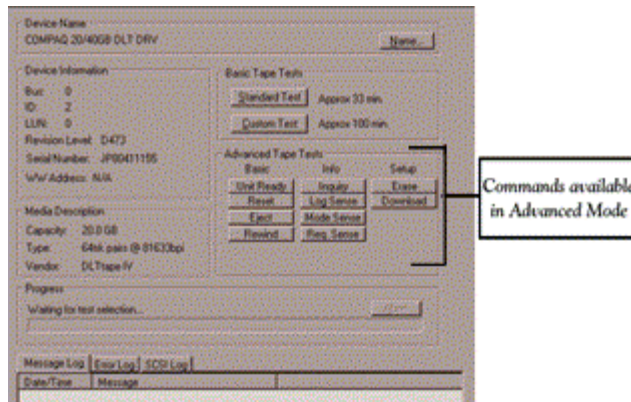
Device Name
COMPAQ 20/40GB DLT DRV
Name...

Device Information
Bus: 0
ID: 2
LUN: 0
Revision Level: D473
Serial Number: JP00411155
WW Address: N/A

Basic Tape Tests
Standard Test Approx 33 min.
Custom Test Approx 100 min.

Advanced Tape Tests
Basic Info Setup
Unit Ready Inquiry Erase
Reset Log Sense Download
Eject Mode Sense
Rewind Req. Sense

Media Description
Capacity: 20.0 GB
Type: 64trk pairs @ 81633bpi
Vendor: DLTtape IV

Commands available in Advanced Mode

Progress
Waiting for test selection...
Abort

Message Log Error Log SCSI Log
Date/Time Message